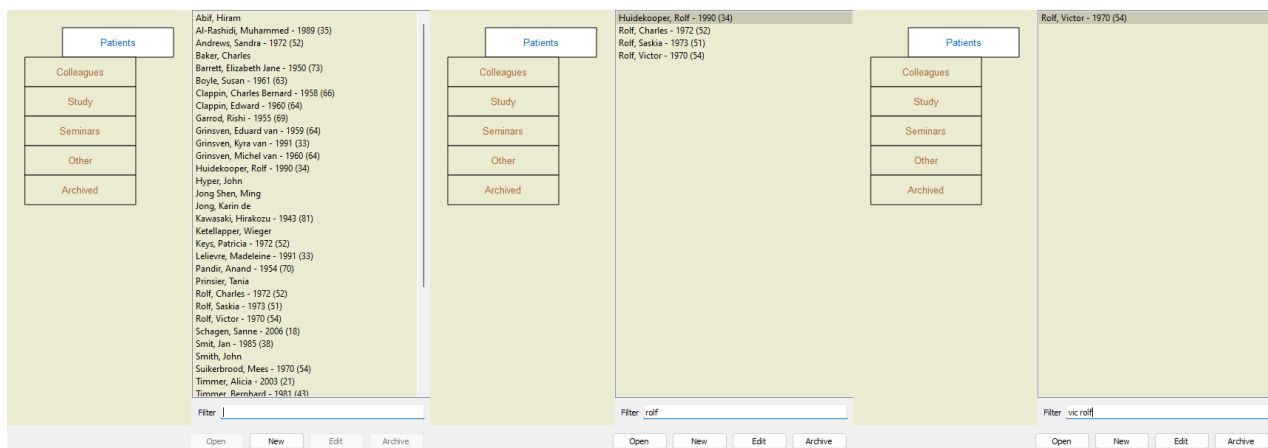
Patients
Colleagues
Study
Seminars
Other
Archived

Abif, Hiram
Al-Rashidi, Muhammed - 1989 (35)
Andrews, Sandra - 1972 (52)
Baker, Charles
Barrett, Elizabeth Jane - 1950 (73)
Boyle, Susan - 1961 (63)
Clappin, Charles Bernard - 1958 (66)
Clappin, Edward - 1960 (64)
Garrod, Rishi - 1955 (69)
Grinsven, Eduard van - 1959 (64)
Grinsven, Kyra van - 1991 (33)
Grinsven, Michel van - 1960 (64)
Huidekooper, Rolf - 1990 (34)
Hyper, John
Jong Shen, Ming
Jong, Karin de
Kawasaki, Hirakozu - 1943 (81)
Ketellapper, Wieger
Keys, Patricia - 1972 (52)
Lelievre, Madeleine - 1991 (33)
Pandir, Anand - 1954 (70)
Prinsier, Tania
Rolf, Charles - 1972 (52)
Rolf, Saskia - 1973 (51)
Rolf, Victor - 1970 (54)
Schagen, Sanne - 2006 (18)
Smit, Jan - 1985 (38)
Smith, John
Suikerbrood, Mees - 1970 (54)
Timmer, Alicia - 2003 (21)
Timmer, Bernhard - 1981 (43)

Filter

Open New Edit Archive

Patients
Colleagues
Study
Seminars
Other
Archived

Huidekooper, Rolf - 1990 (34)
Rolf, Charles - 1972 (52)
Rolf, Saskia - 1973 (51)
Rolf, Victor - 1970 (54)

Filter rolf

Open New Edit Archive

Patients
Colleagues
Study
Seminars
Other
Archived

Rolf, Victor - 1970 (54)

Filter vic rolf

Open New Edit Archive